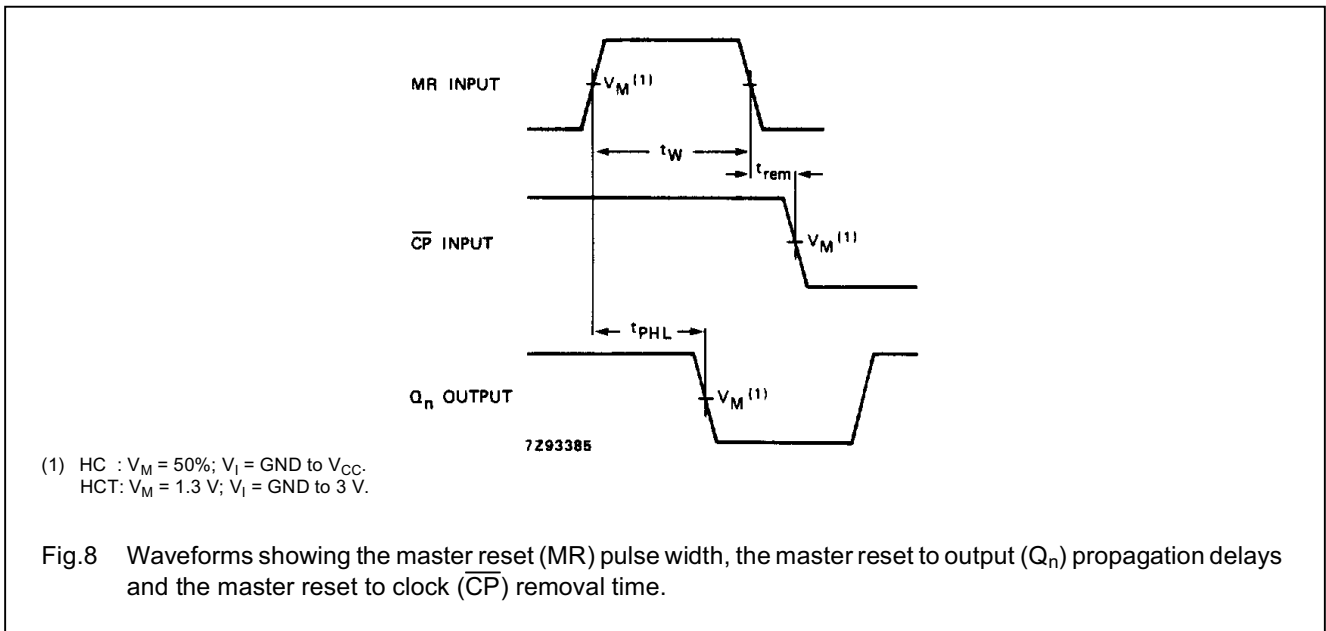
MR INPUT

$V_M$ (1)

$t_W$

$t_{rem}$

$\overline{CP}$ INPUT

$V_M$ (1)

$t_{PHL}$

$Q_n$ OUTPUT

$V_M$ (1)

7Z93385

(1) HC : $V_M$ = 50%; $V_I$ = GND to $V_{CC}$.
HCT: $V_M$ = 1.3 V; $V_I$ = GND to 3 V.

Fig.8 Waveforms showing the master reset (MR) pulse width, the master reset to output ($Q_n$) propagation delays and the master reset to clock ($\overline{CP}$) removal time.